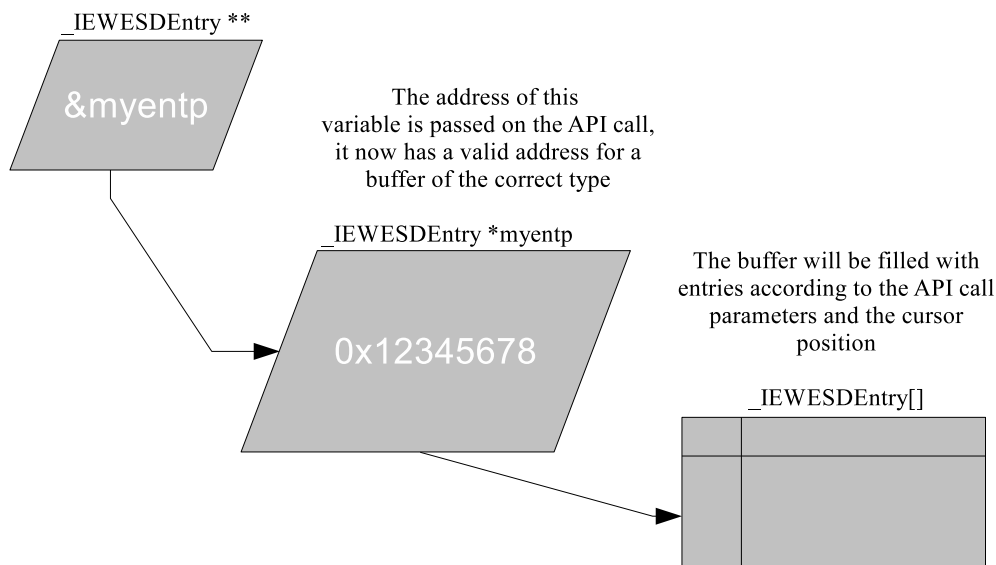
_IEWESDEntry **

&myentp

The address of this variable is passed on the API call, it now has a valid address for a buffer of the correct type

_IEWESDEntry *myentp

0x12345678

The buffer will be filled with entries according to the API call parameters and the cursor position

_IEWESDEntry[]